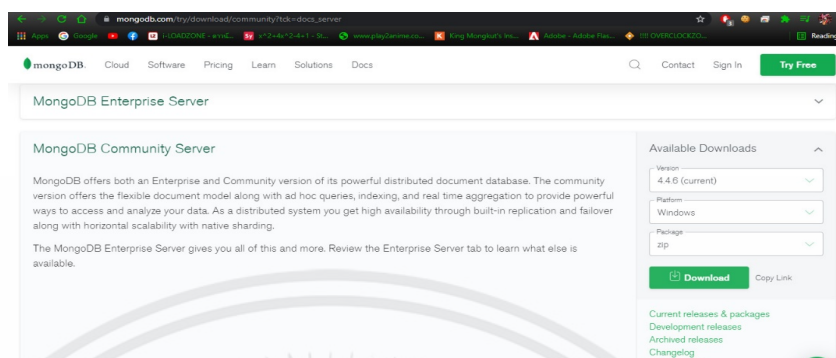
mongodb.com/try/download/community?tck=docs_server

Apps Google I-LOADZONE - ความ... x^2+4x^2-4+1 - St... www.play2anime.co... King Mongkut's Ins... Adobe - Adobe Flas... !!!! OVERCLOCKZO... Reading

mongoDB. Cloud Software Pricing Learn Solutions Docs Contact Sign In Try Free

MongoDB Enterprise Server

MongoDB Community Server

MongoDB offers both an Enterprise and Community version of its powerful distributed document database. The community version offers the flexible document model along with ad hoc queries, indexing, and real time aggregation to provide powerful ways to access and analyze your data. As a distributed system you get high availability through built-in replication and failover along with horizontal scalability with native sharding.

The MongoDB Enterprise Server gives you all of this and more. Review the Enterprise Server tab to learn what else is available.

Available Downloads

Version
4.4.6 (current)

Platform
Windows

Package
zip

Download Copy Link

Current releases & packages
Development releases
Archived releases
Changelog